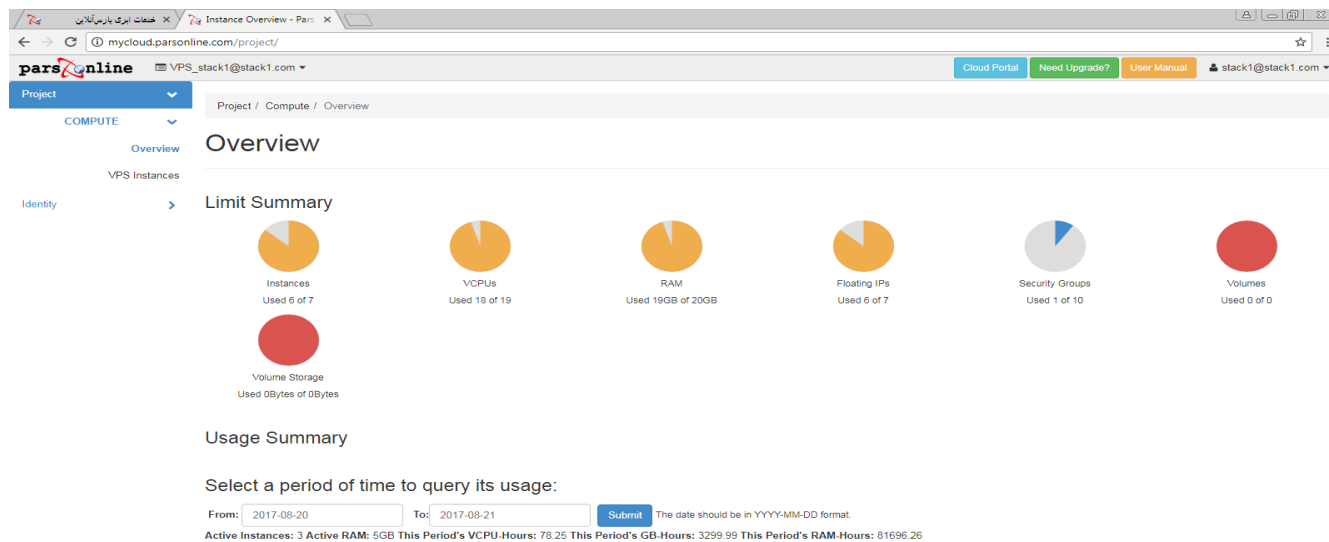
خدمات ابری پارس‌آنلاین ×
Instance Overview - Pars ×

mycloud.parsonline.com/project/

parsonline
VPS_stack1@stack1.com
Cloud Portal
Need Upgrade?
User Manual
stack1@stack1.com

Project
COMPUTE
Overview
VPS Instances
Identity

Project / Compute / Overview

Overview

Limit Summary

Instances
Used 6 of 7

VCPUs
Used 18 of 19

RAM
Used 19GB of 20GB

Floating IPs
Used 6 of 7

Security Groups
Used 1 of 10

Volumes
Used 0 of 0

Volume Storage
Used 0Bytes of 0Bytes

Usage Summary

Select a period of time to query its usage:

From: 2017-08-20 To: 2017-08-21 Submit The date should be in YYYY-MM-DD format.

Active Instances: 3 Active RAM: 5GB This Period's VCPU-Hours: 78.25 This Period's GB-Hours: 3299.99 This Period's RAM-Hours: 81696.26